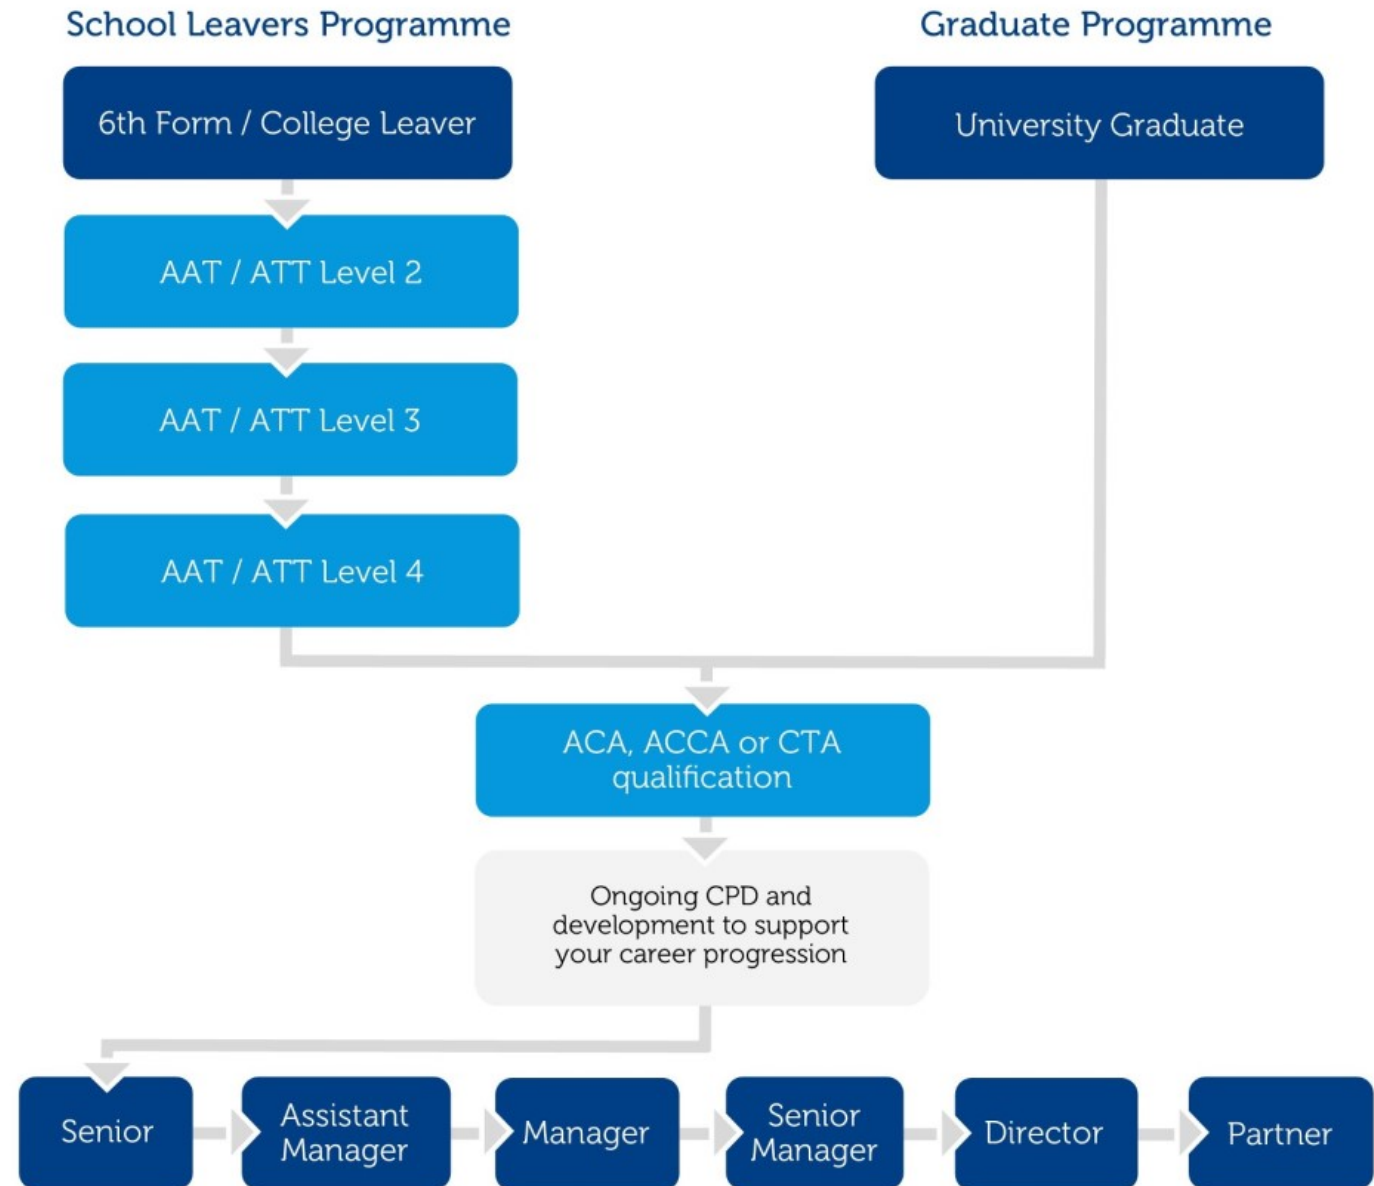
School Leavers Programme

Graduate Programme

6th Form / College Leaver

University Graduate

AAT / ATT Level 2

AAT / ATT Level 3

AAT / ATT Level 4

ACA, ACCA or CTA qualification

Ongoing CPD and development to support your career progression

Senior

Assistant Manager

Manager

Senior Manager

Director

Partner